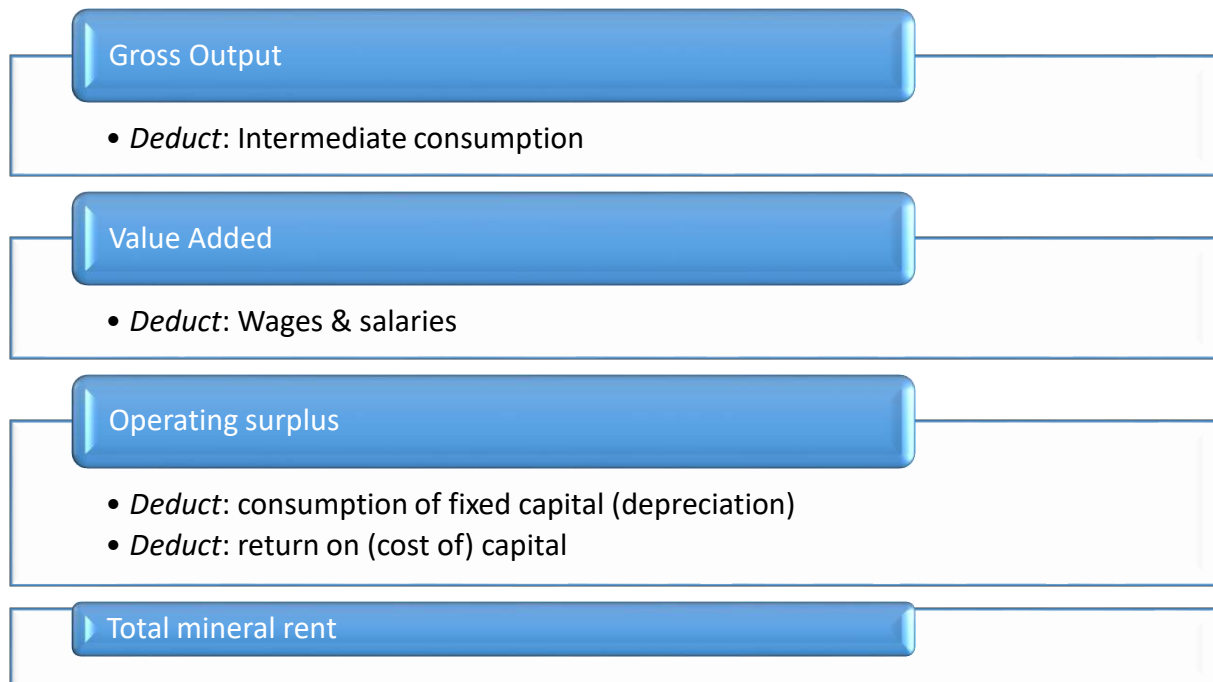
Gross Output

• *Deduct*: Intermediate consumption

Value Added

• *Deduct*: Wages & salaries

Operating surplus

• *Deduct*: consumption of fixed capital (depreciation)
• *Deduct*: return on (cost of) capital

Total mineral rent